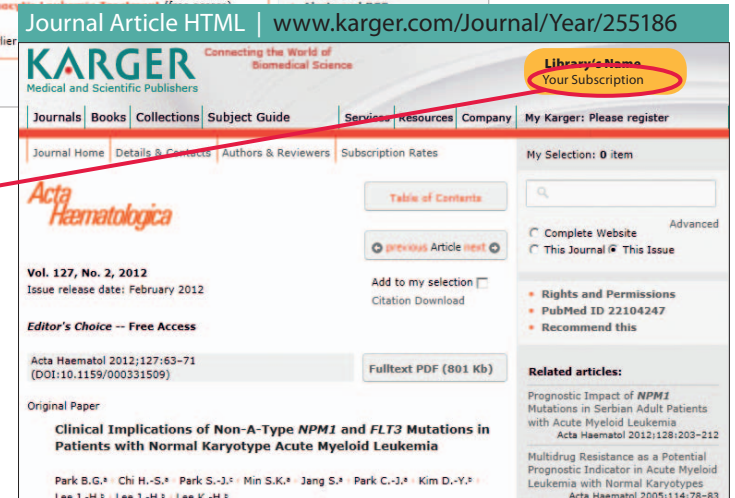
Journal Article HTML | www.karger.com/Journal/Year/255186

KARGER
Medical and Scientific Publishers
Connecting the World of Biomedical Science

Library's Name
Your Subscription

Journals | Books | Collections | Subject Guide | Services | Resources | Company | My Karger: Please register

Journal Home | Details & Contacts | Authors & Reviewers | Subscription Rates

My Selection: 0 item

Acta Hæmatologica

Table of Contents

previous Article next

Complete Website
This Journal This Issue
Advanced

Vol. 127, No. 2, 2012
Issue release date: February 2012

Add to my selection
Citation Download

Editor's Choice -- Free Access

• Rights and Permissions
• PubMed ID 22104247
• Recommend this

Acta Haematol 2012;127:63–71
(DOI:10.1159/000331509)

Fulltext PDF (801 Kb)

Related articles:

Original Paper

Clinical Implications of Non-A-Type NPM1 and FLT3 Mutations in Patients with Normal Karyotype Acute Myeloid Leukemia

Park B.G.ᵃ · Chi H.-S.ᵃ · Park S.-J.ᶜ · Min S.K.ᵃ · Jang S.ᵃ · Park C.-J.ᵃ · Kim D.-Y.ᵇ · Lee J.-H.ᵇ · Lee J.-H.ᵇ · Lee K.-H.ᵇ

Prognostic Impact of NPM1 Mutations in Serbian Adult Patients with Acute Myeloid Leukemia
Acta Haematol 2012;128:203–212

Multidrug Resistance as a Potential Prognostic Indicator in Acute Myeloid Leukemia with Normal Karyotypes
Acta Haematol 2005;114:78–83